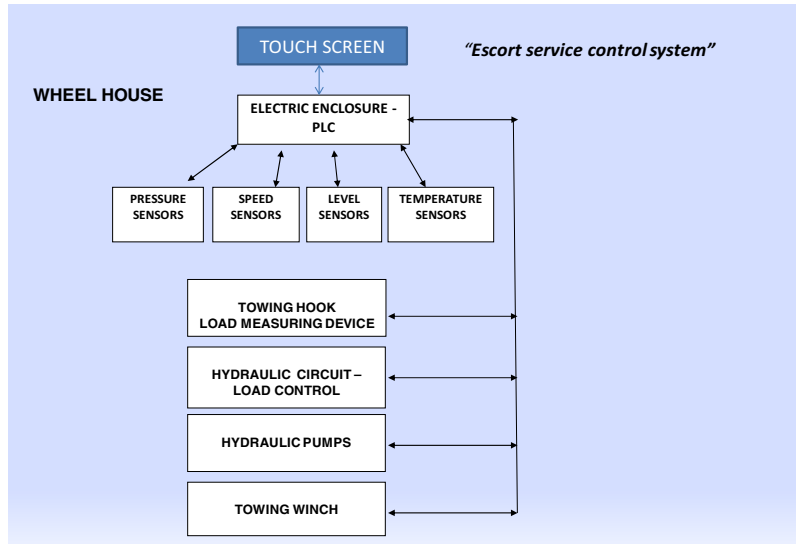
TOUCH SCREEN

"Escort service control system"

WHEEL HOUSE

ELECTRIC ENCLOSURE - PLC

PRESSURE SENSORS

SPEED SENSORS

LEVEL SENSORS

TEMPERATURE SENSORS

TOWING HOOK LOAD MEASURING DEVICE

HYDRAULIC CIRCUIT – LOAD CONTROL

HYDRAULIC PUMPS

TOWING WINCH